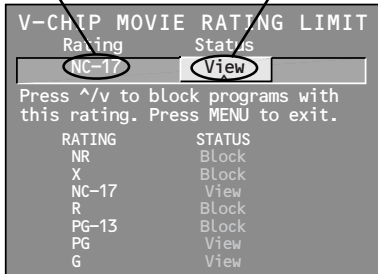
V-CHIP MOVIE RATING LIMIT

| Rating | Status |
|---|---|
| NC-17 | View |

Press ^/v to block programs with this rating. Press MENU to exit.

| RATING | STATUS |
|---|---|
| NR | Block |
| X | Block |
| NC-17 | View |
| R | Block |
| PG-13 | Block |
| PG | View |
| G | View |